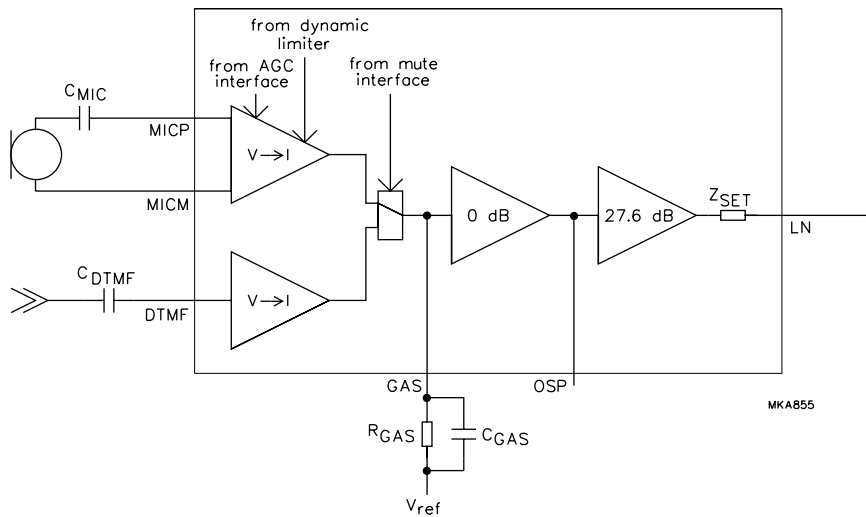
from dynamic limiter

from AGC interface

from mute interface

$C_{MIC}$

MICP

$V \rightarrow I$

MICM

$C_{DTMF}$

DTMF

$V \rightarrow I$

0 dB

27.6 dB

$Z_{SET}$

LN

GAS

OSP

$R_{GAS}$

$C_{GAS}$

$V_{ref}$

MKA855